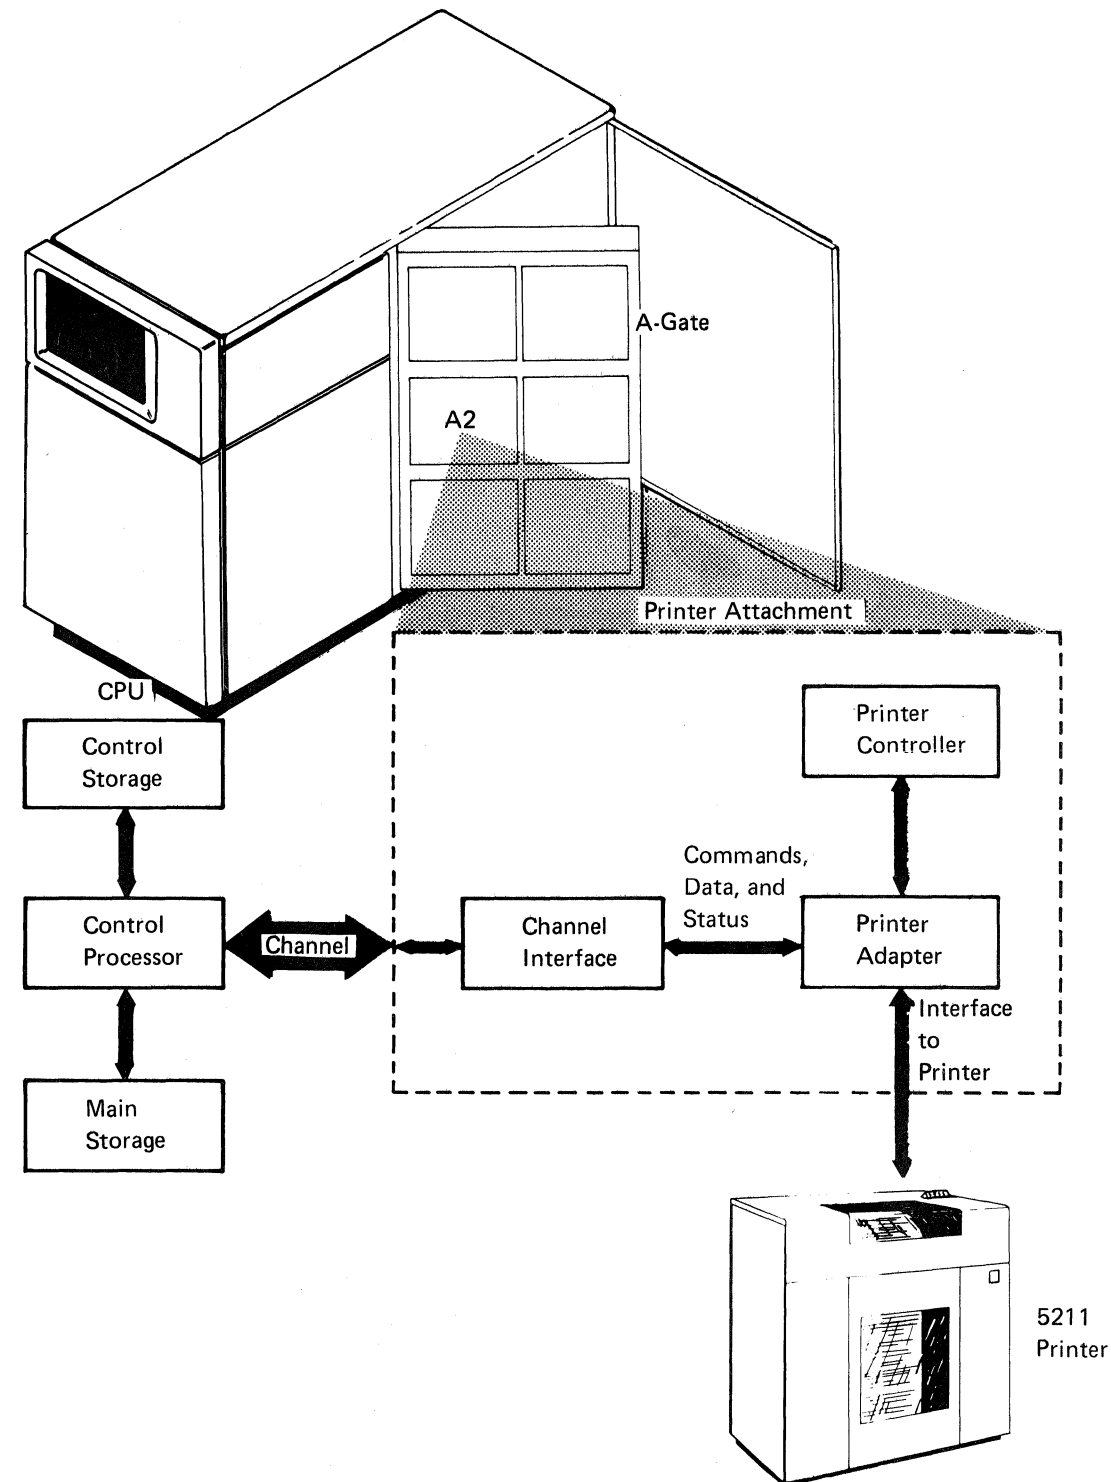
A-Gate

A2

Printer Attachment

CPU

Control Storage

Control Processor

Main Storage

Channel

Channel Interface

Commands, Data, and Status

Printer Controller

Printer Adapter

Interface to Printer

5211 Printer